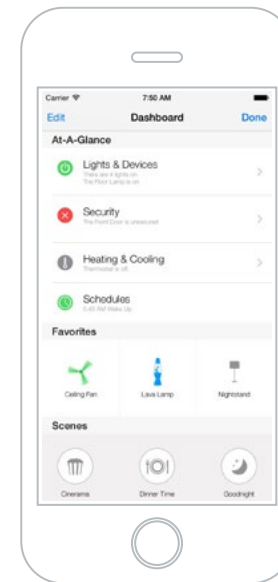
Carrier 7:50 AM

Edit Dashboard Done

At-A-Glance

Lights & Devices
There are 4 lights on
The Floor Lamp is on

Security
The Front Door is unsecured

Heating & Cooling
Thermostat is off

Schedules
5:45 AM Wake Up

Favorites

Ceiling Fan

Lava Lamp

Nightstand

Scenes

Cinerama

Dinner Time

Goodnight